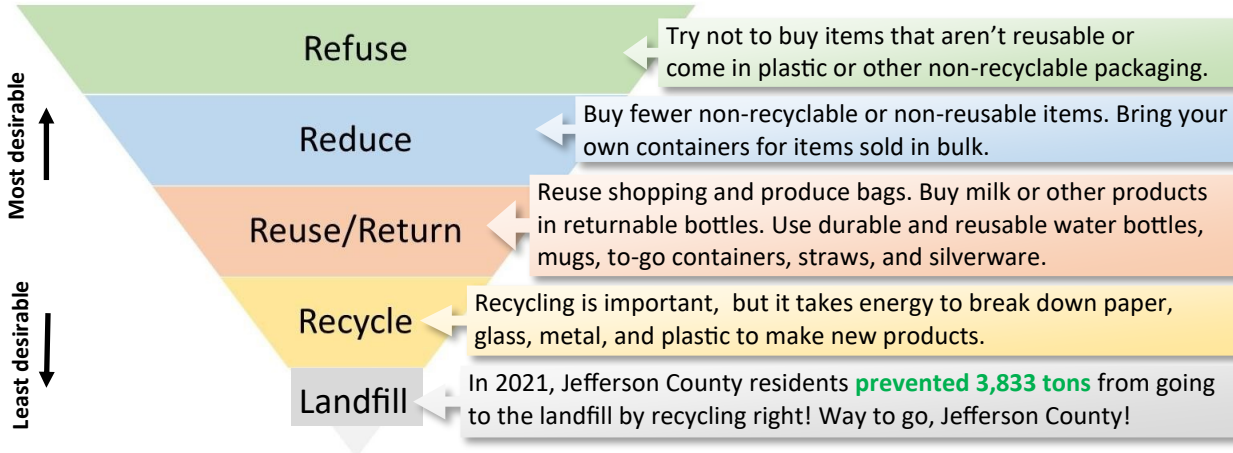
Most desirable

Least desirable

Refuse

Try not to buy items that aren't reusable or come in plastic or other non-recyclable packaging.

Reduce

Buy fewer non-recyclable or non-reusable items. Bring your own containers for items sold in bulk.

Reuse/Return

Reuse shopping and produce bags. Buy milk or other products in returnable bottles. Use durable and reusable water bottles, mugs, to-go containers, straws, and silverware.

Recycle

Recycling is important, but it takes energy to break down paper, glass, metal, and plastic to make new products.

Landfill

In 2021, Jefferson County residents prevented 3,833 tons from going to the landfill by recycling right! Way to go, Jefferson County!